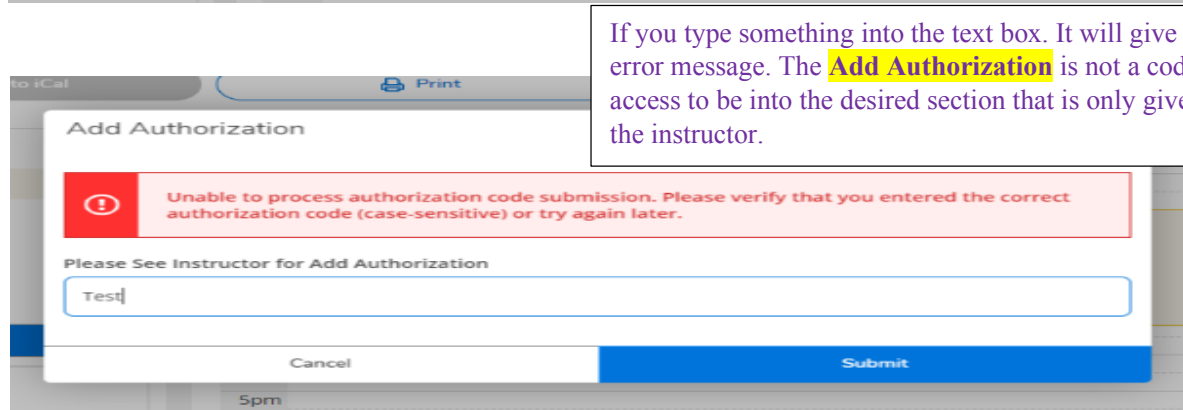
to iCal

Print

If you type something into the text box. It will give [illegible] error message. The **Add Authorization** is not a cod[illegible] access to be into the desired section that is only give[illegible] the instructor.

Add Authorization

Unable to process authorization code submission. Please verify that you entered the correct authorization code (case-sensitive) or try again later.

Please See Instructor for Add Authorization

Test

Cancel

Submit

5pm